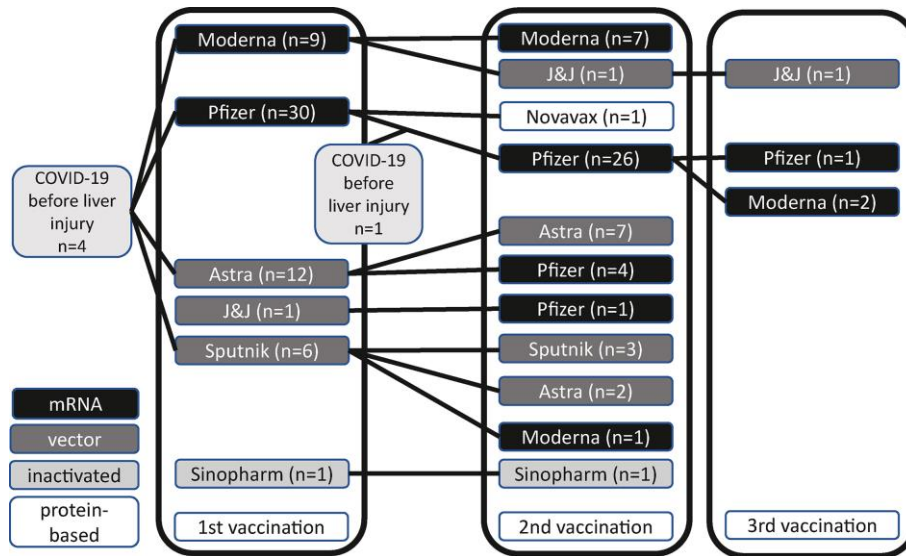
COVID-19 before liver injury n=4

Moderna (n=9)
Pfizer (n=30)
Astra (n=12)
J&J (n=1)
Sputnik (n=6)
Sinopharm (n=1)
1st vaccination

COVID-19 before liver injury n=1

Moderna (n=7)
J&J (n=1)
Novavax (n=1)
Pfizer (n=26)
Astra (n=7)
Pfizer (n=4)
Pfizer (n=1)
Sputnik (n=3)
Astra (n=2)
Moderna (n=1)
Sinopharm (n=1)
2nd vaccination

J&J (n=1)
Pfizer (n=1)
Moderna (n=2)
3rd vaccination

mRNA
vector
inactivated
protein-based